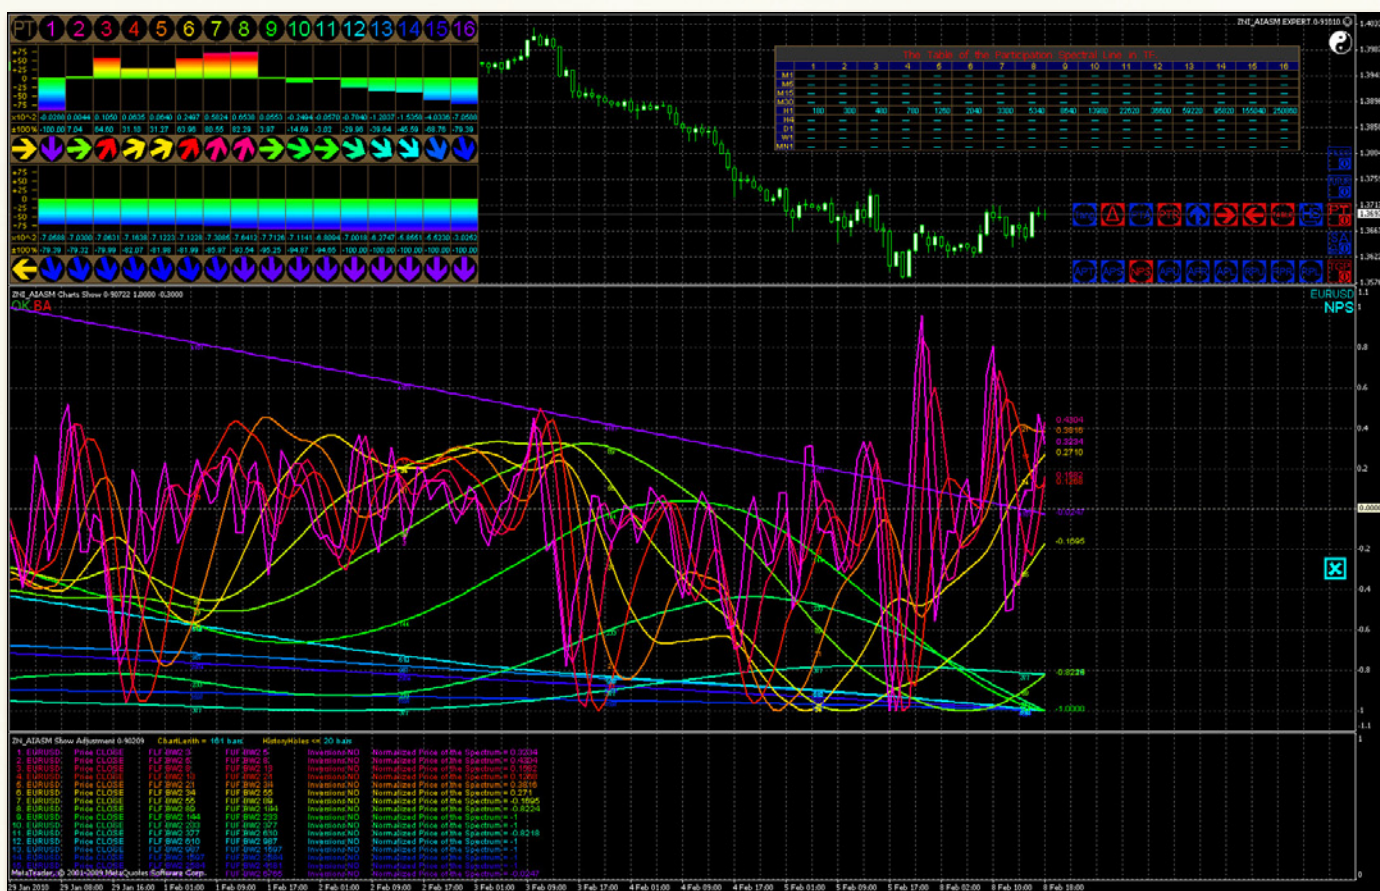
PT 1 2 3 4 5 6 7 8 9 10 11 12 13 14 15 16

+75 +50 +25 0 -25 -50 -75

x10^-2 -0.0280 0.0044 0.1050 0.0635 0.0640 0.2487 0.5824 0.5866 0.0553 -0.2494 -0.0570 -0.7640 -1.2037 -1.5358 -4.0336 -7.0580

x100% -100.00 7.04 64.60 31.10 31.27 63.96 80.55 82.29 3.87 -14.69 -3.03 -29.96 -39.64 -45.59 -68.76 -79.39

+75 +50 +25 0 -25 -50 -75

x10^-2 -7.0688 -7.0697 -7.0631 -7.1638 -7.1223 -7.1228 -7.3066 -7.6412 -7.7126 -7.1141 -6.8004 -7.0018 -6.3747 -6.8651 -6.6230 -3.0262

x100% -79.39 -79.32 -79.99 -82.07 -81.98 -81.99 -85.97 -93.54 -95.25 -94.87 -94.65 -100.00 -100.00 -100.00 -100.00 -100.00

ZNI_AIASM EXPERT 0-91510

The Table of the Participation Spectral Line in TF

| | 1 | 2 | 3 | 4 | 5 | 6 | 7 | 8 | 9 | 10 | 11 | 12 | 13 | 14 | 15 | 16 |
|---|---|---|---|---|---|---|---|---|---|---|---|---|---|---|---|---|
| M1 | | | | | | | | | | | | | | | | |
| M5 | | | | | | | | | | | | | | | | |
| M15 | | | | | | | | | | | | | | | | |
| M30 | | | | | | | | | | | | | | | | |
| H1 | 100 | 300 | 400 | 780 | 1260 | 2040 | 3300 | 5340 | 8640 | 13980 | 22620 | 36600 | 59220 | 95820 | 155040 | 250860 |
| H4 | | | | | | | | | | | | | | | | |
| D1 | | | | | | | | | | | | | | | | |
| W1 | | | | | | | | | | | | | | | | |
| MN1 | | | | | | | | | | | | | | | | |

NPS APS APT APU AFP APL RPS RPF

ZNI_AIASM Charts Show 0-90722 1.0000 -0.3000
OK BA
EURUSD
NPS

0.4304 0.3816 0.3234 0.2710 0.1562 0.1268 -0.1695 -0.8224 -1.0000

1 0.8 0.6 0.4 0.2 0.0000 -0.2 -0.4 -0.6 -0.8 -1

ZNI_AIASM Show Adjustment 0-90209 ChartLength = 161 bars HistoryHoles <= 20 bars

1. EURUSD Price CLOSE FLF BW2 5 Inversion:NO Normalized Price of the Spectrum= 0.3234
2. EURUSD Price CLOSE FLF BW2 5 Inversion:NO Normalized Price of the Spectrum= 0.4304
3. EURUSD Price CLOSE FLF BW2 8 Inversion:NO Normalized Price of the Spectrum= 0.1562
4. EURUSD Price CLOSE FLF BW2 13 Inversion:NO Normalized Price of the Spectrum= 0.1268
5. EURUSD Price CLOSE FLF BW2 21 Inversion:NO Normalized Price of the Spectrum= 0.3816
6. EURUSD Price CLOSE FLF BW2 34 Inversion:NO Normalized Price of the Spectrum= 0.271
7. EURUSD Price CLOSE FLF BW2 55 Inversion:NO Normalized Price of the Spectrum= -0.1695
8. EURUSD Price CLOSE FLF BW2 89 Inversion:NO Normalized Price of the Spectrum= -0.8224
9. EURUSD Price CLOSE FLF BW2 144 Inversion:NO Normalized Price of the Spectrum= -1
10. EURUSD Price CLOSE FLF BW2 233 Inversion:NO Normalized Price of the Spectrum= -1
11. EURUSD Price CLOSE FLF BW2 377 Inversion:NO Normalized Price of the Spectrum= -0.8218
12. EURUSD Price CLOSE FLF BW2 610 Inversion:NO Normalized Price of the Spectrum= -1
13. EURUSD Price CLOSE FLF BW2 987 Inversion:NO Normalized Price of the Spectrum= -1
14. EURUSD Price CLOSE FLF BW2 1597 Inversion:NO Normalized Price of the Spectrum= -1
15. EURUSD Price CLOSE FLF BW2 2584 Inversion:NO Normalized Price of the Spectrum= -1
16. EURUSD Price CLOSE FLF BW2 4181 Inversion:NO Normalized Price of the Spectrum= -0.0247

MetaTrader, © 2001-2009 MetaQuotes Software Corp.

29 Jan 2010 29 Jan 08:00 29 Jan 16:00 1 Feb 01:00 1 Feb 09:00 1 Feb 17:00 2 Feb 01:00 2 Feb 09:00 2 Feb 17:00 3 Feb 01:00 3 Feb 09:00 3 Feb 17:00 4 Feb 01:00 4 Feb 09:00 4 Feb 17:00 5 Feb 01:00 5 Feb 09:00 5 Feb 17:00 8 Feb 02:00 8 Feb 10:00 8 Feb 18:00